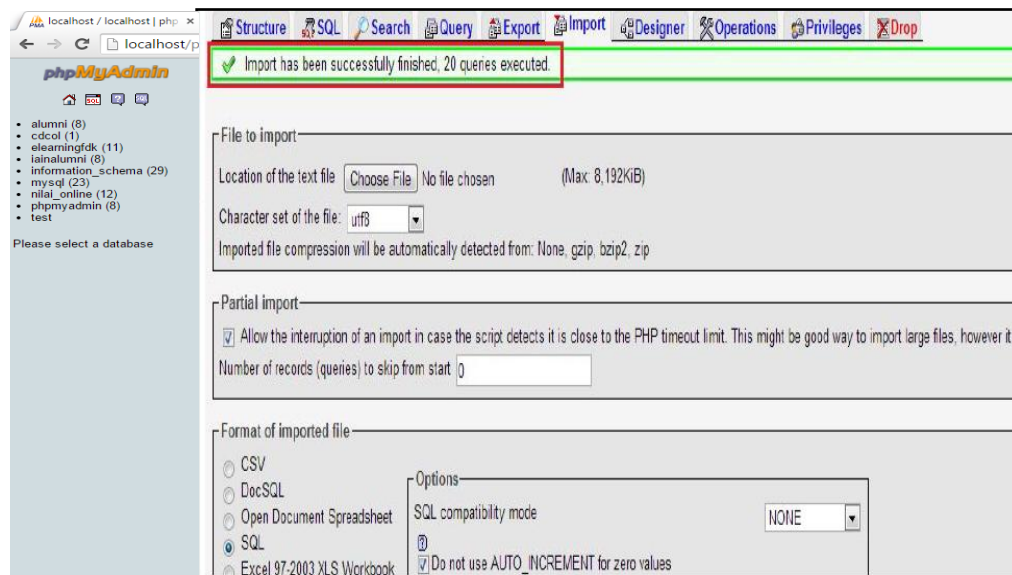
localhost / localhost | php ×
localhost/p

phpMyAdmin

- alumni (8)
- cdcol (1)
- elearningfdk (11)
- iainalumni (8)
- information_schema (29)
- mysql (23)
- nilai_online (12)
- phpmyadmin (8)
- test

Please select a database

Structure SQL Search Query Export Import Designer Operations Privileges Drop

Import has been successfully finished, 20 queries executed.

File to import

Location of the text file Choose File No file chosen (Max: 8,192KiB)

Character set of the file: utf8

Imported file compression will be automatically detected from: None, gzip, bzip2, zip

Partial import

Allow the interruption of an import in case the script detects it is close to the PHP timeout limit. This might be good way to import large files, however it

Number of records (queries) to skip from start 0

Format of imported file

CSV
DocSQL
Open Document Spreadsheet
SQL
Excel 97-2003 XLS Workbook

Options

SQL compatibility mode NONE

Do not use AUTO_INCREMENT for zero values